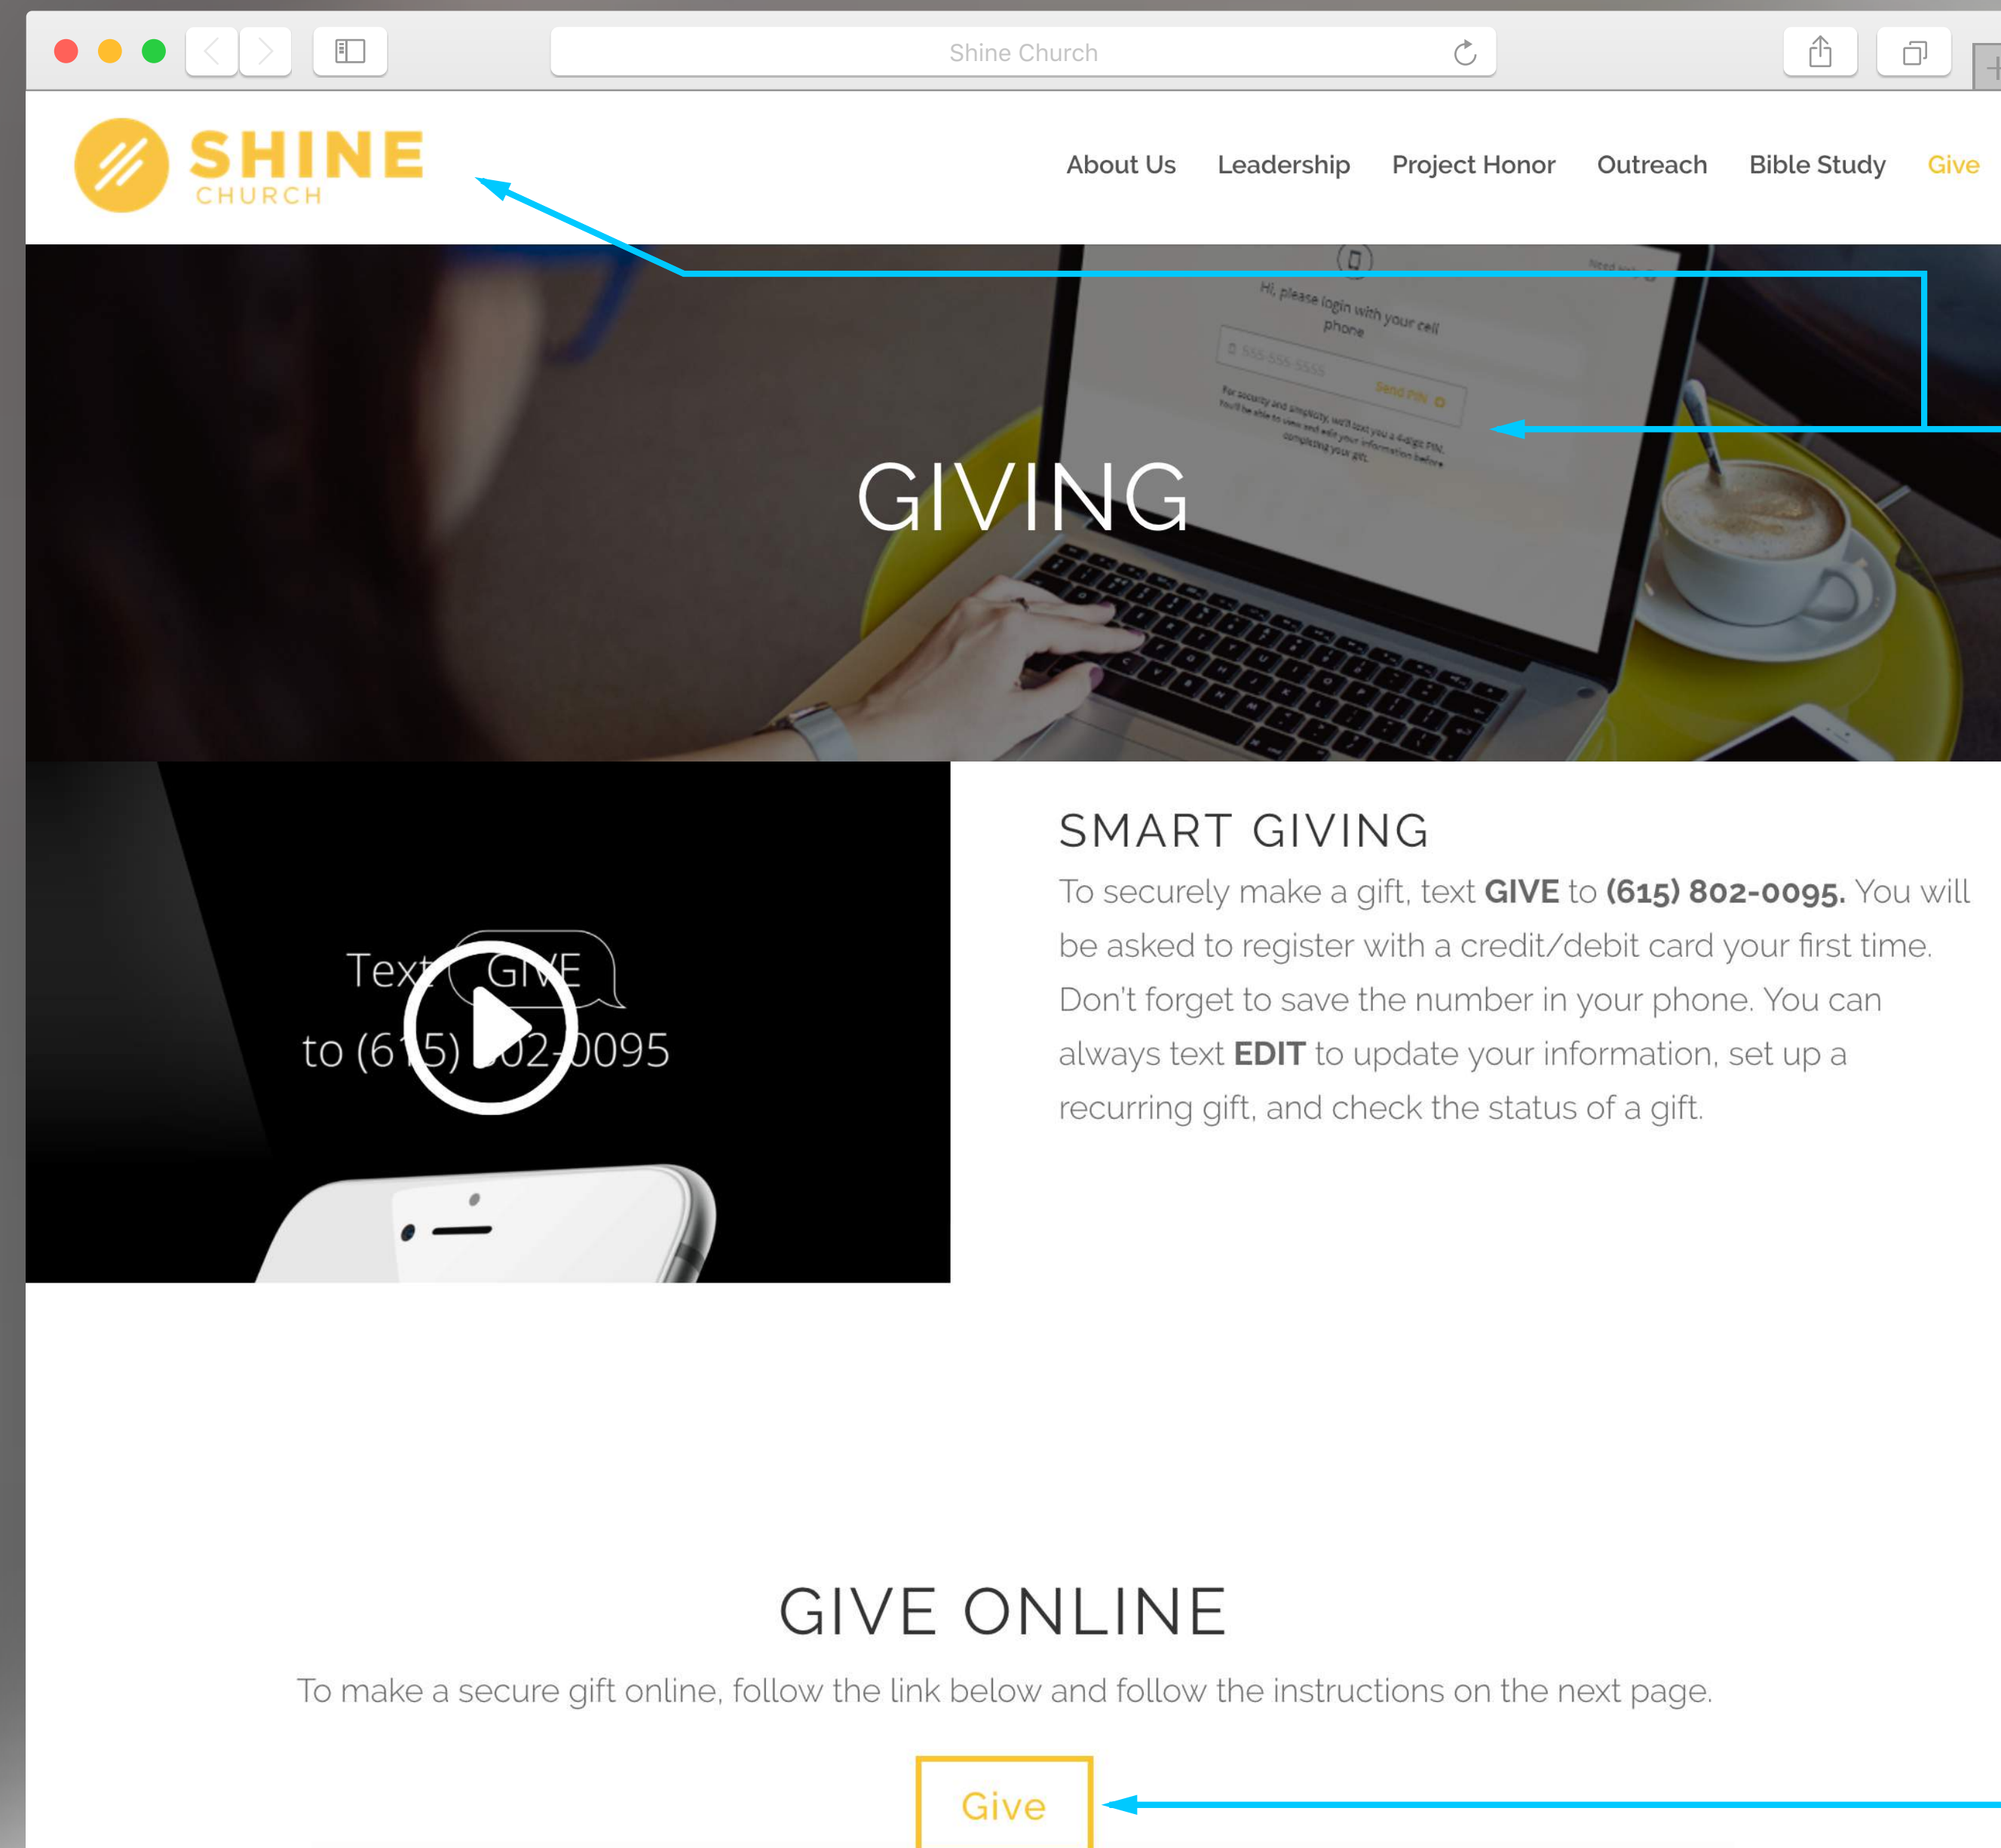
Shine Church

SHINE CHURCH

About Us Leadership Project Honor Outreach Bible Study Give

Hi, please login with your cell phone

Send PIN

For security and simplicity, we'll text you a 4-digit PIN. You'll be able to view and edit your information before completing your gift.

GIVING

Text GIVE to (615) 802-0095

SMART GIVING

To securely make a gift, text **GIVE** to **(615) 802-0095.** You will be asked to register with a credit/debit card your first time. Don't forget to save the number in your phone. You can always text **EDIT** to update your information, set up a recurring gift, and check the status of a gift.

GIVE ONLINE

To make a secure gift online, follow the link below and follow the instructions on the next page.

Give